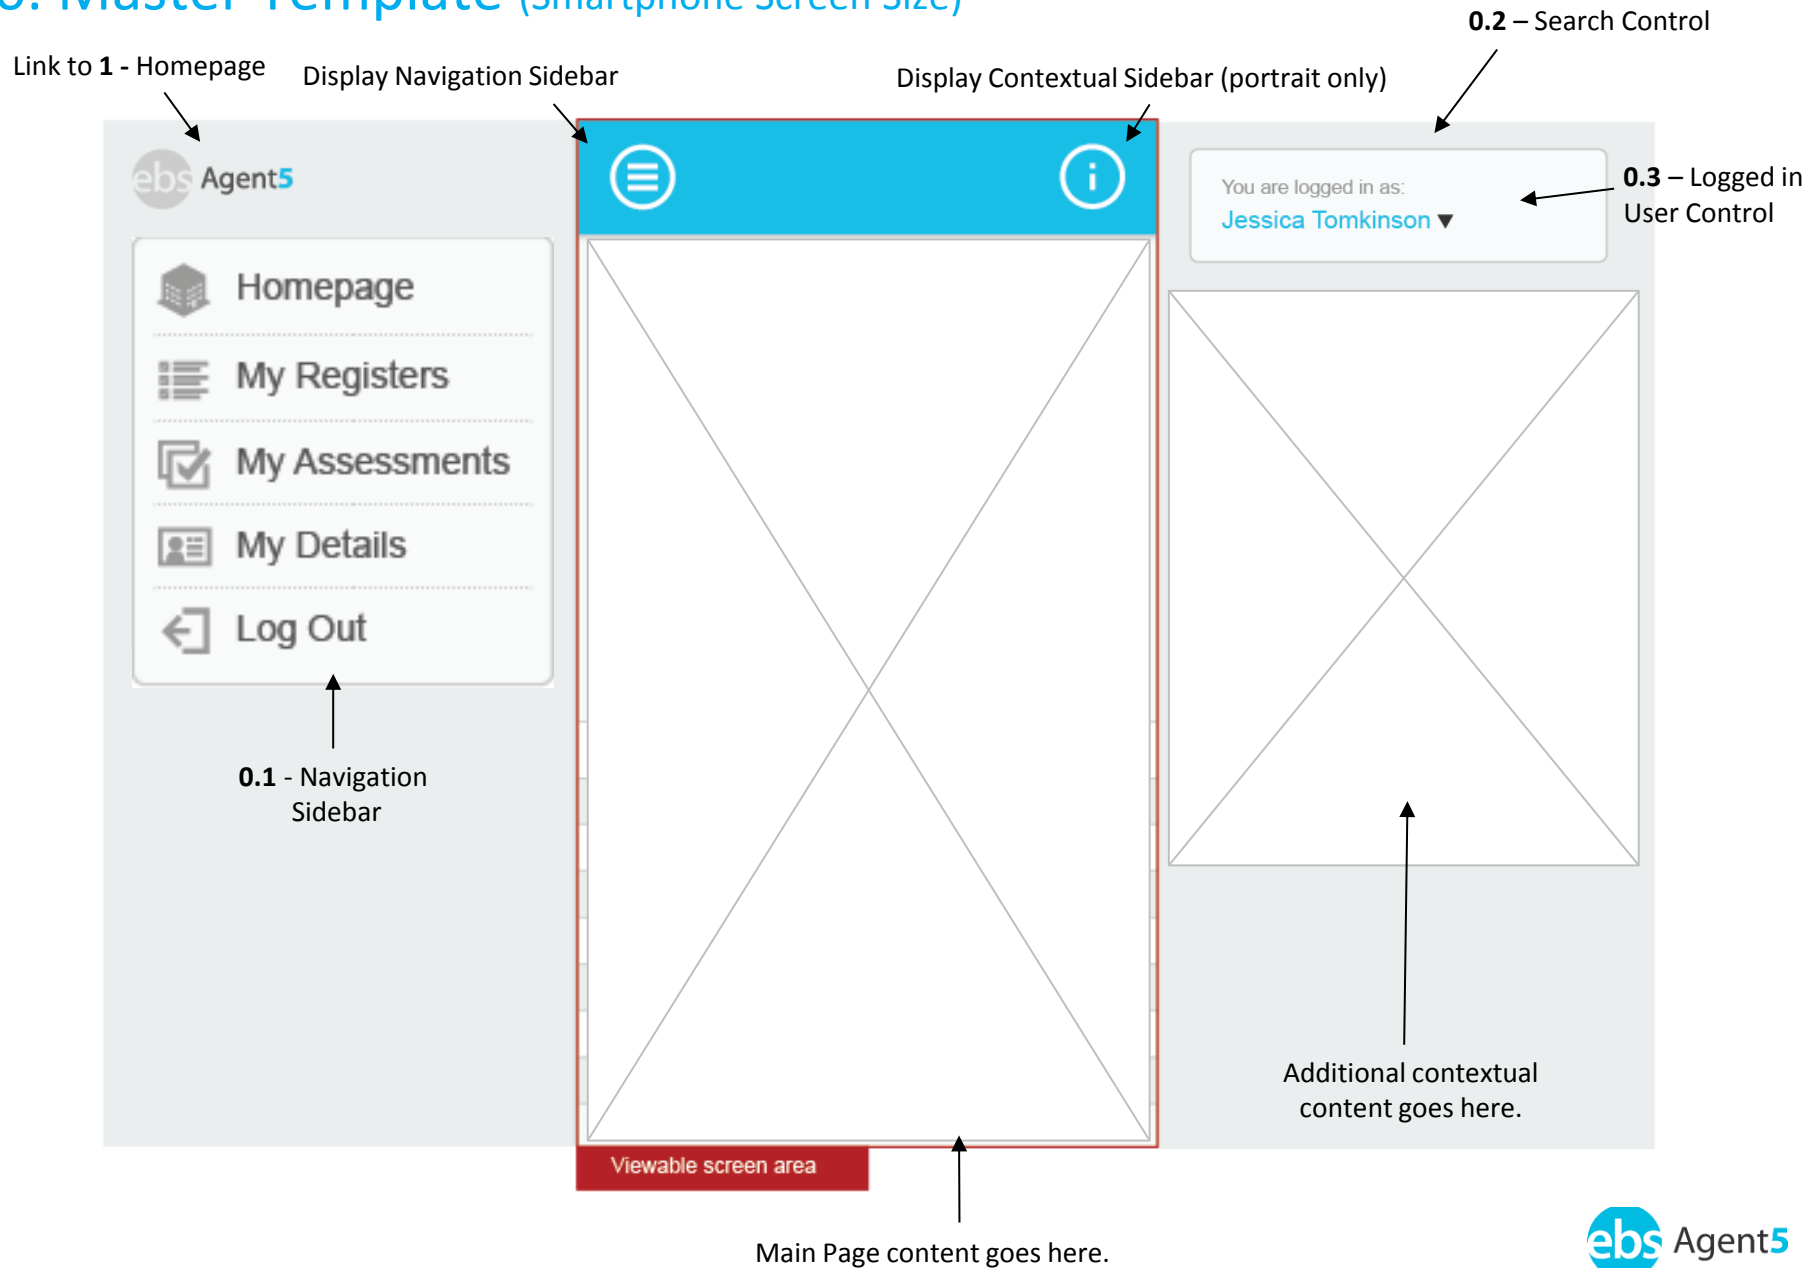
0. Master Template (Smartphone Screen Size)

0.2 – Search Control

Link to **1** - Homepage

Display Navigation Sidebar

Display Contextual Sidebar (portrait only)

ebs Agent5

Homepage

My Registers

My Assessments

My Details

Log Out

You are logged in as:
Jessica Tomkinson ▾

**0.3** – Logged in User Control

**0.1** - Navigation Sidebar

Additional contextual content goes here.

Viewable screen area

Main Page content goes here.

ebs Agent5